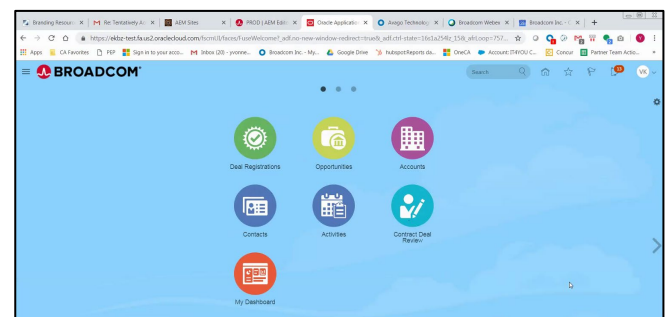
Branding Resourc × | Re: Tentatively A × | AEM Sites × | PROD | AEM Edi × | Oracle Applicatio × | Avago Technolog × | Broadcom Webex × | Broadcom Inc. - × | +

https://ekbz-test.fa.us2.oraclecloud.com/fscmUI/faces/FuseWelcome?_adf.no-new-window-redirect=true&_adf.ctrl-state=1fa1a254tz_15&_afrLoop=757...

Apps | CA Favorites | FEP | Sign in to your acco... | Inbox (20) - yvonne... | Broadcom Inc. - My... | Google Drive | fsubspotReports da... | OneCA | Account: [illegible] | Concur | Partner Team Actio...

BROADCOM

Search

VK

Deal Registrations

Opportunities

Accounts

Contacts

Activities

Contract Deal Review

My Dashboard